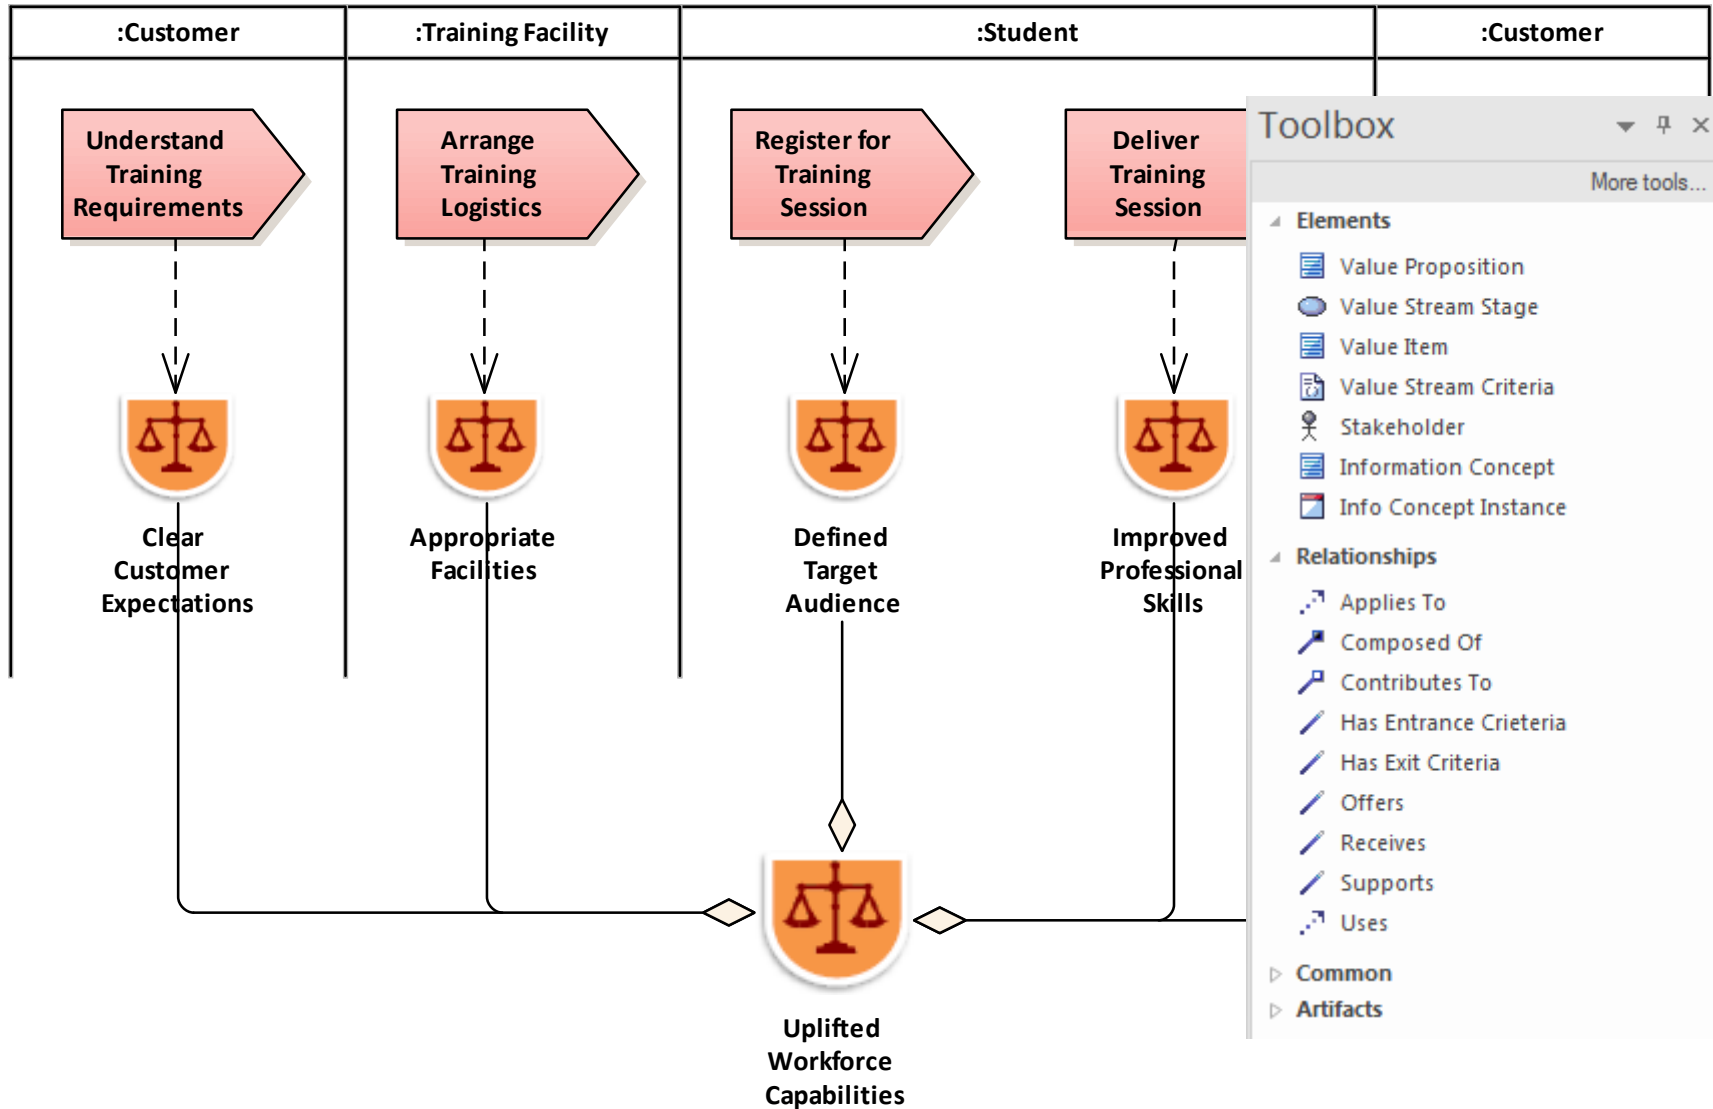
:Customer

:Training Facility

:Student

:Customer

Understand Training Requirements

Arrange Training Logistics

Register for Training Session

Deliver Training Session

Clear Customer Expectations

Appropriate Facilities

Defined Target Audience

Improved Professional Skills

Uplifted Workforce Capabilities

Toolbox

More tools...

Elements

Value Proposition

Value Stream Stage

Value Item

Value Stream Criteria

Stakeholder

Information Concept

Info Concept Instance

Relationships

Applies To

Composed Of

Contributes To

Has Entrance Crieteria

Has Exit Criteria

Offers

Receives

Supports

Uses

Common

Artifacts